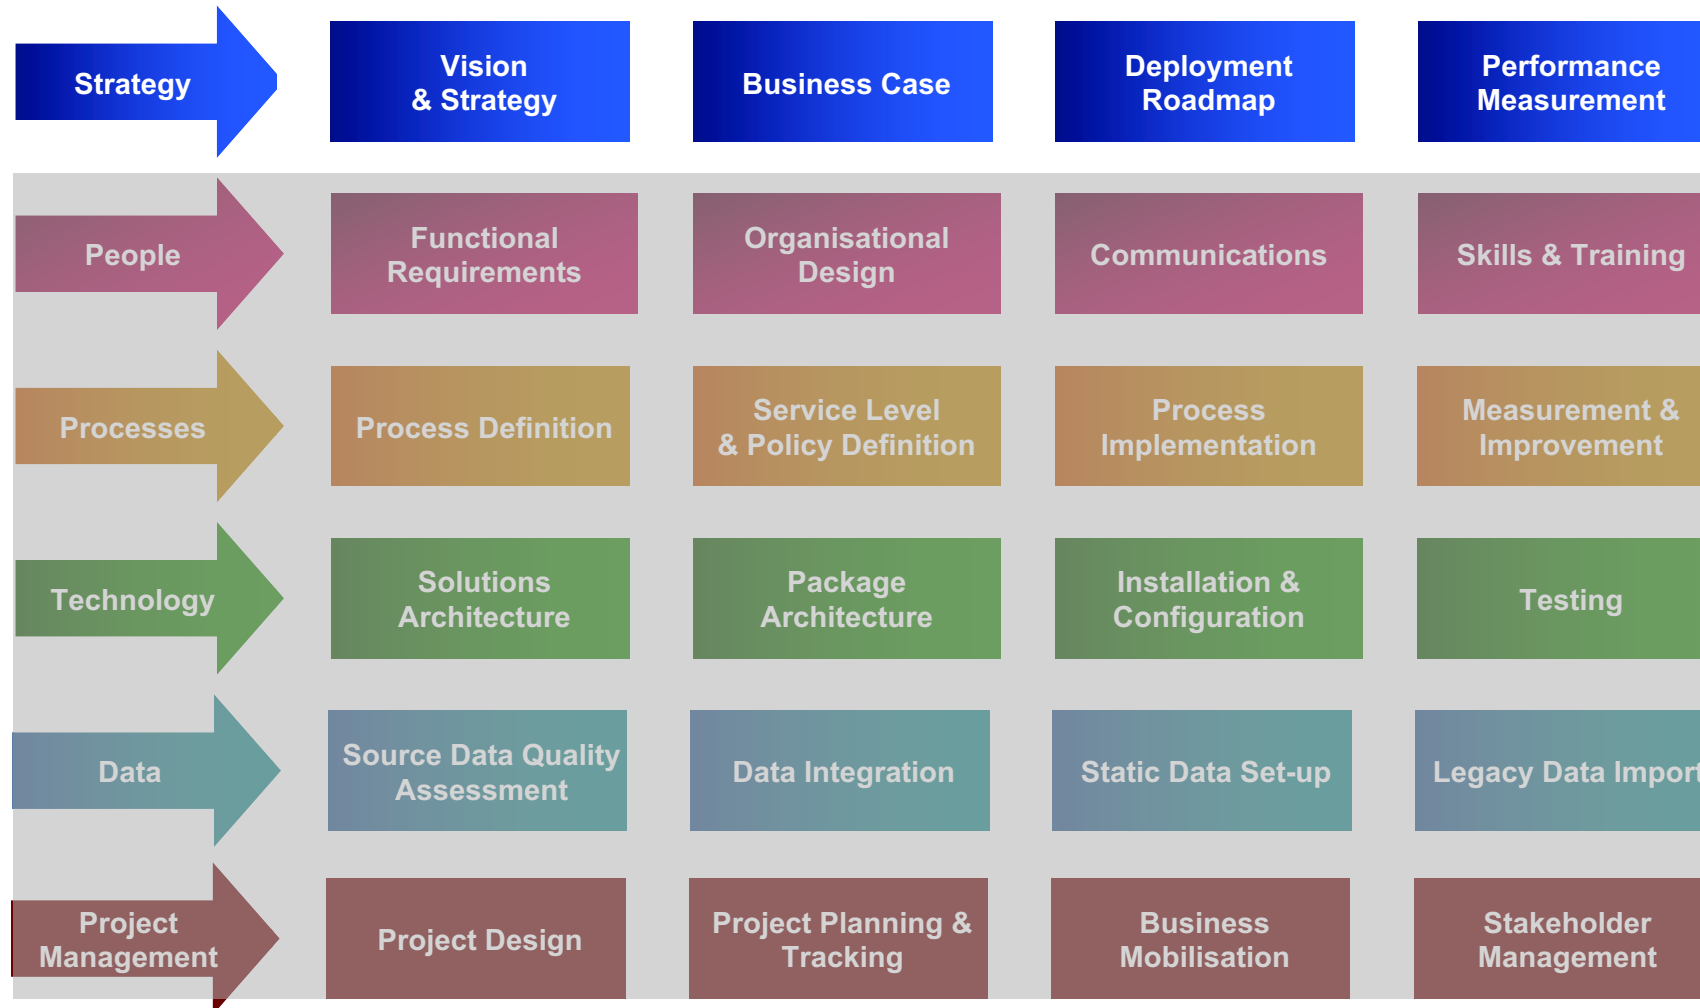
Strategy

Vision & Strategy

Business Case

Deployment Roadmap

Performance Measurement

People

Functional Requirements

Organisational Design

Communications

Skills & Training

Processes

Process Definition

Service Level & Policy Definition

Process Implementation

Measurement & Improvement

Technology

Solutions Architecture

Package Architecture

Installation & Configuration

Testing

Data

Source Data Quality Assessment

Data Integration

Static Data Set-up

Legacy Data Import

Project Management

Project Design

Project Planning & Tracking

Business Mobilisation

Stakeholder Management